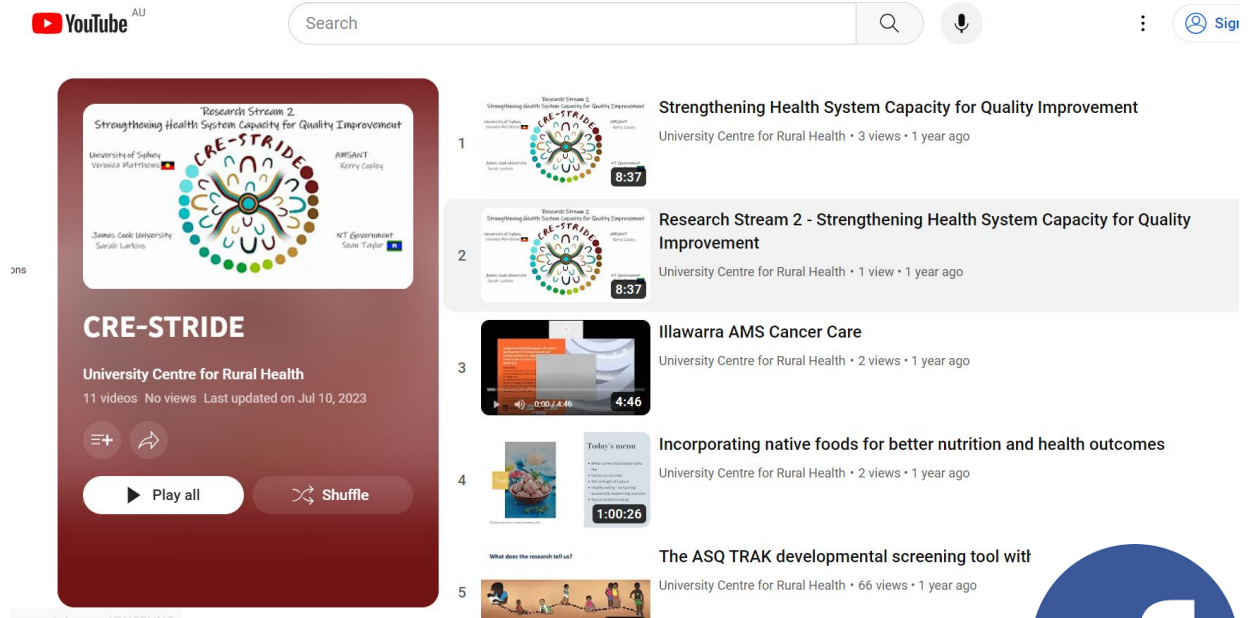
YouTube AU

Search

Sign

ons

Research Stream 2
Strengthening Health System Capacity for Quality Improvement
CRE-STRIDE
University of Sydney
Veronica Matthews
AMSANT
Kerry Copley
James Cook University
Sarah Larkins
NT Government
Sean Taylor

CRE-STRIDE

University Centre for Rural Health

11 videos No views Last updated on Jul 10, 2023

Play all

Shuffle

1
8:37
Strengthening Health System Capacity for Quality Improvement
University Centre for Rural Health • 3 views • 1 year ago

2
8:37
Research Stream 2 - Strengthening Health System Capacity for Quality Improvement
University Centre for Rural Health • 1 view • 1 year ago

3
0:00 / 4:46
4:46
Illawarra AMS Cancer Care
University Centre for Rural Health • 2 views • 1 year ago

4
Today's menu
1:00:26
Incorporating native foods for better nutrition and health outcomes
University Centre for Rural Health • 2 views • 1 year ago

5
What does the research tell us?
The ASQ TRAK developmental screening tool with
University Centre for Rural Health • 66 views • 1 year ago